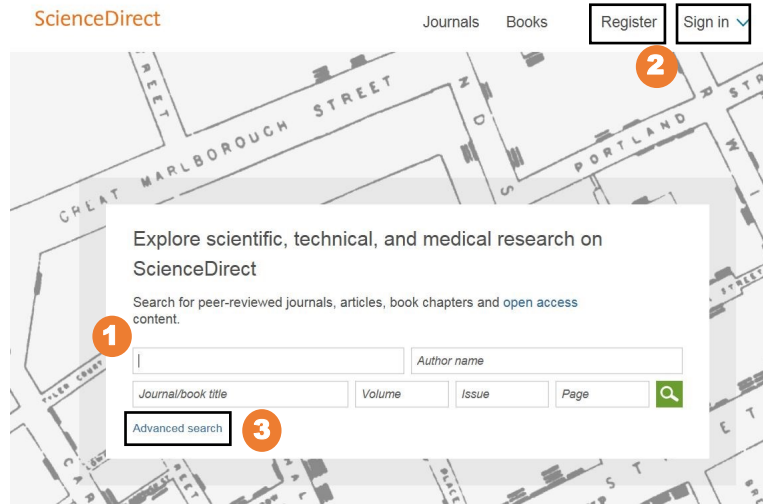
ScienceDirect

Journals Books Register Sign in

2

GREAT MARLBOROUGH STREET

PORTLAND

Explore scientific, technical, and medical research on ScienceDirect

Search for peer-reviewed journals, articles, book chapters and open access content.

1

Author name

Journal/book title

Volume

Issue

Page

Advanced search

3